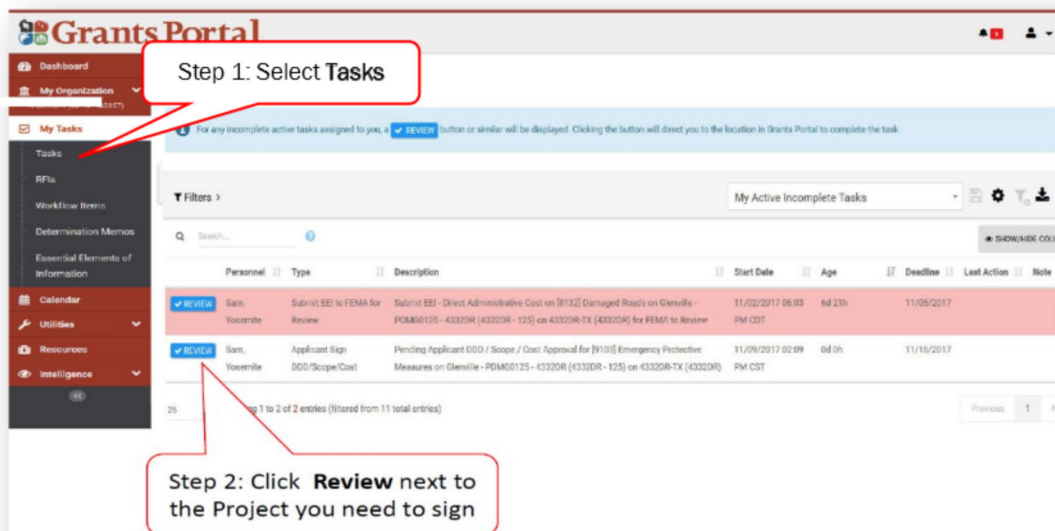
Grants Portal

Dashboard
My Organization
My Tasks
Tasks
RFIs
Workflow Items
Determination Memos
Essential Elements of Information
Calendar
Utilities
Resources
Intelligence

Step 1: Select Tasks

For any incomplete active tasks assigned to you, a ✔ REVIEW button or similar will be displayed. Clicking the button will direct you to the location in Grants Portal to complete the task.

Filters >

My Active Incomplete Tasks

Search...

SHOW/HIDE COL

| | Personnel | Type | Description | Start Date | Age | Deadline | Last Action | Note |
|---|---|---|---|---|---|---|---|---|
| ✔ REVIEW | Sam, Yosemite | Submit EEI to FEMA for Review | Submit EEI - Direct Administrative Cost on [8132] Damaged Roads on Glenville - PDMG0125 - 4332DR (4332DR - 125) on 4332DR-TX (4332DR) for FEMA to Review | 11/02/2017 06:03 PM CDT | 6d 23h | 11/05/2017 | | |
| ✔ REVIEW | Sam, Yosemite | Applicant Sign DDD/Scope/Cost | Pending Applicant DDD / Scope / Cost Approval for [9103] Emergency Protective Measures on Glenville - PDMG0125 - 4332DR (4332DR - 125) on 4332DR-TX (4332DR) | 11/09/2017 02:09 PM CST | 0d 0h | 11/16/2017 | | |

25 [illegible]g 1 to 2 of 2 entries (filtered from 11 total entries)

Previous 1

Step 2: Click Review next to the Project you need to sign